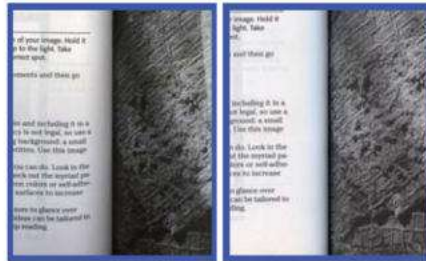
of your image. Hold it light. Take rrect spot.

ements and then go

and including it is a is not legal, so use a l background; a small Use this image

you can do. Look to the ck out the myriad pa ncen colors or self-adhe surfaces to increase

glance over can be tailored to reading

image. Hold it light. Take spot.

and then go

including it is a not legal, so use a ground; a small Use this image

do. Look to the the myriad pa or self-adhe to increase

glance over can be tailored to